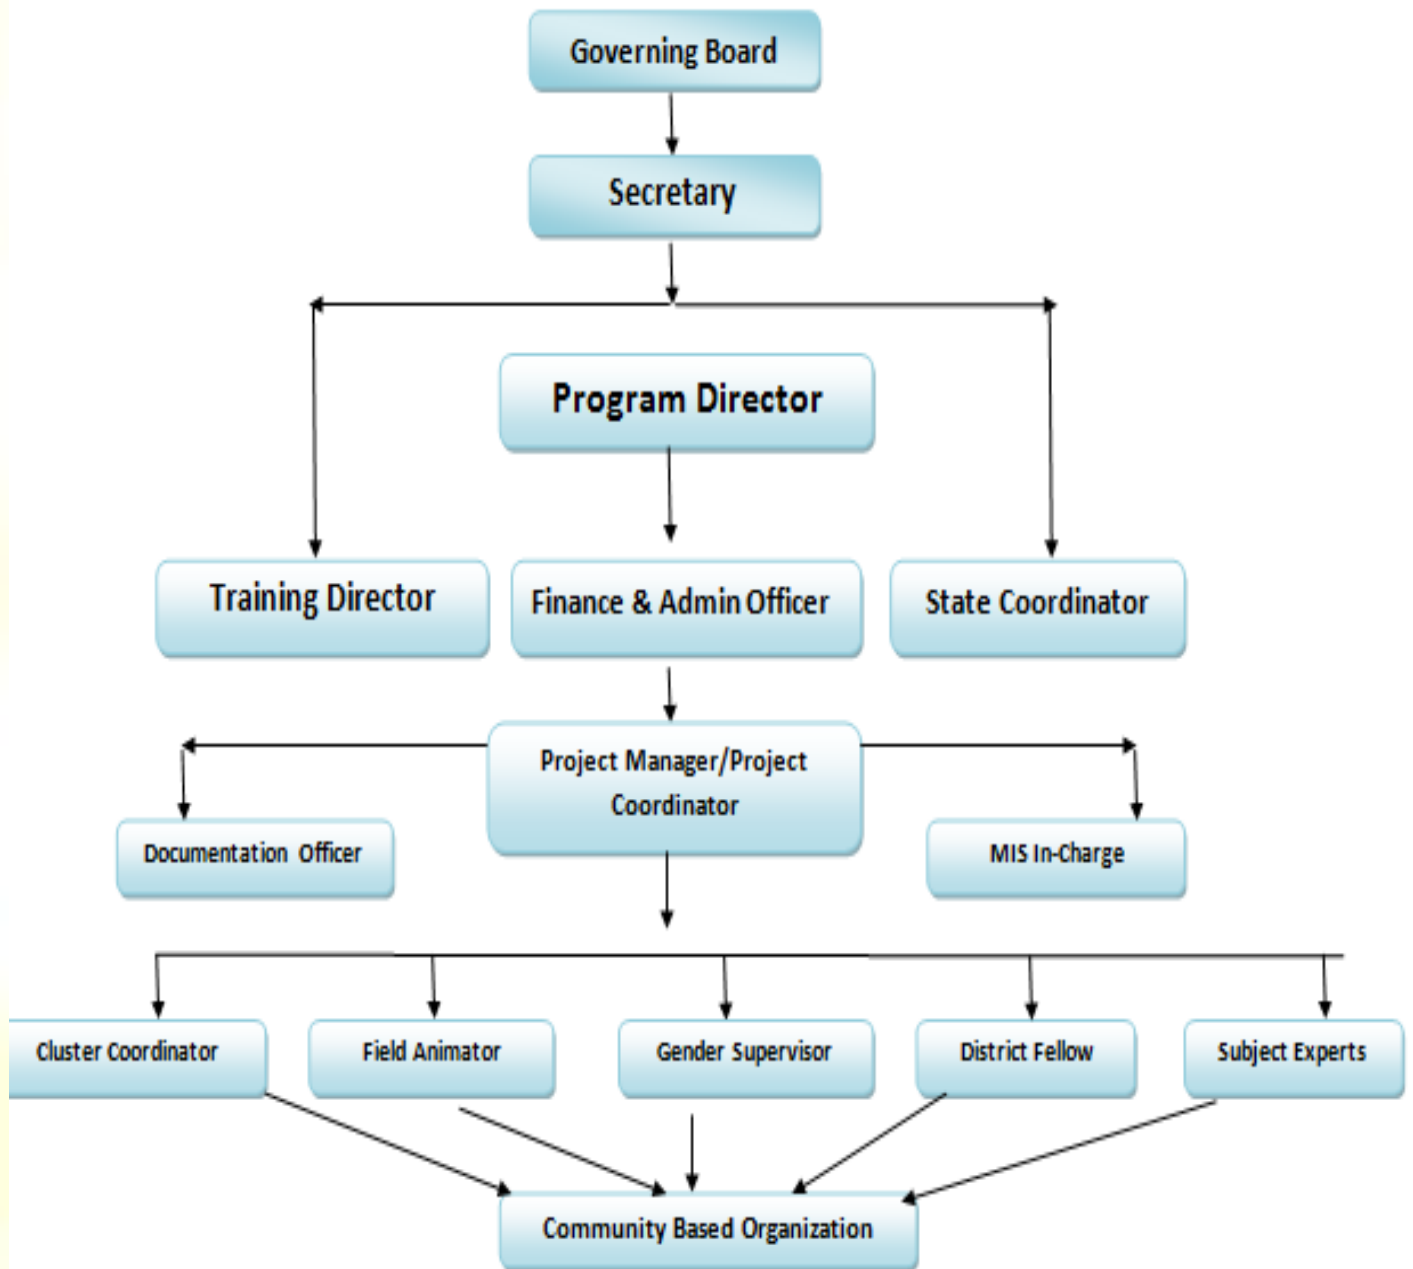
Governing Board

Secretary

Program Director

Training Director

Finance & Admin Officer

State Coordinator

Project Manager/Project Coordinator

Documentation Officer

MIS In-Charge

Cluster Coordinator

Field Animator

Gender Supervisor

District Fellow

Subject Experts

Community Based Organization